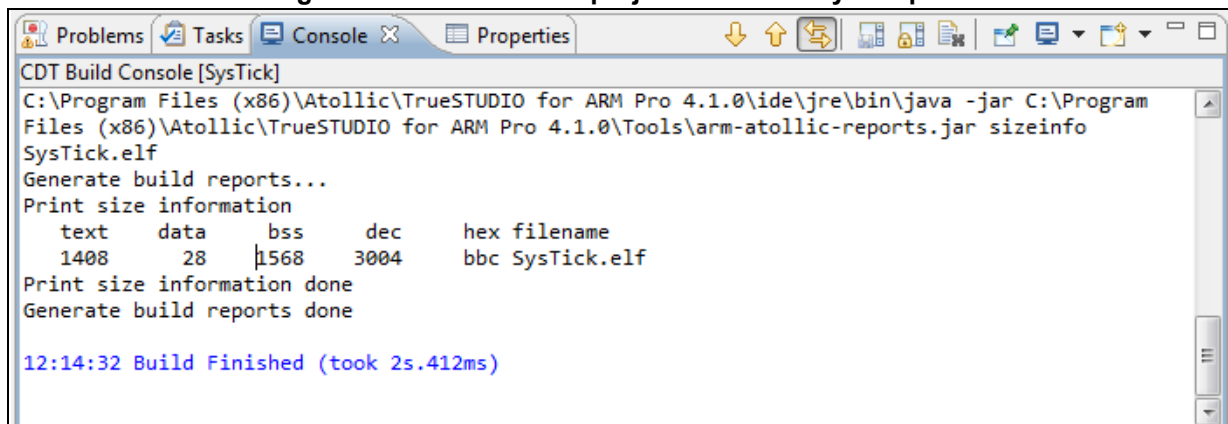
Problems Tasks Console Properties

CDT Build Console [SysTick]

C:\Program Files (x86)\Atollic\TrueSTUDIO for ARM Pro 4.1.0\ide\jre\bin\java -jar C:\Program Files (x86)\Atollic\TrueSTUDIO for ARM Pro 4.1.0\Tools\arm-atollic-reports.jar sizeinfo SysTick.elf
Generate build reports...
Print size information

| text | data | bss | dec | hex | filename |
|---|---|---|---|---|---|
| 1408 | 28 | 1568 | 3004 | bbc | SysTick.elf |

Print size information done
Generate build reports done

12:14:32 Build Finished (took 2s.412ms)